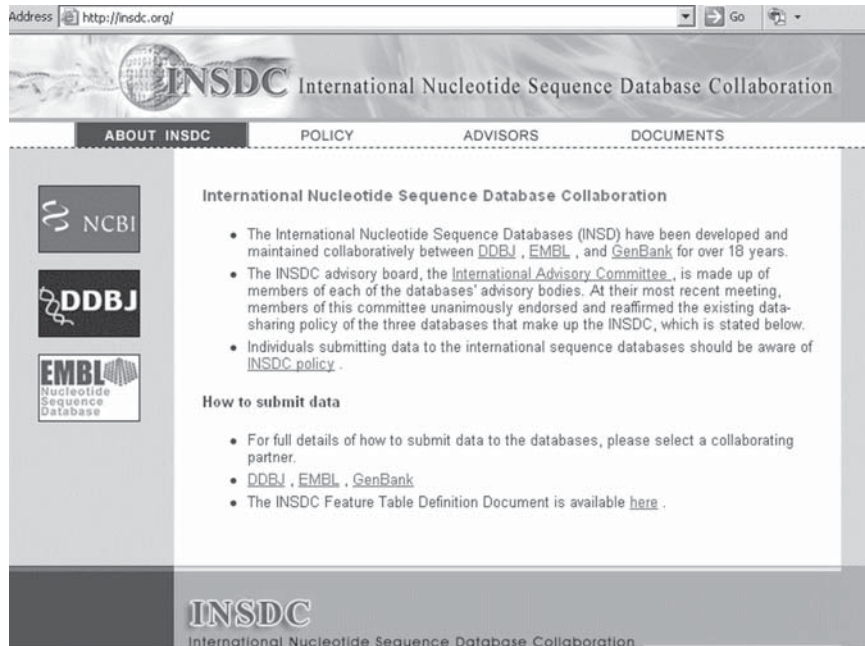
Address http://insdc.org/ Go

INSDC International Nucleotide Sequence Database Collaboration

ABOUT INSDC POLICY ADVISORS DOCUMENTS

NCBI

DDBJ

EMBL Nucleotide Sequence Database

International Nucleotide Sequence Database Collaboration

• The International Nucleotide Sequence Databases (INSD) have been developed and maintained collaboratively between DDBJ , EMBL , and GenBank for over 18 years.
• The INSDC advisory board, the International Advisory Committee , is made up of members of each of the databases' advisory bodies. At their most recent meeting, members of this committee unanimously endorsed and reaffirmed the existing data-sharing policy of the three databases that make up the INSDC, which is stated below.
• Individuals submitting data to the international sequence databases should be aware of INSDC policy .

How to submit data

• For full details of how to submit data to the databases, please select a collaborating partner.
• DDBJ , EMBL , GenBank
• The INSDC Feature Table Definition Document is available here .

INSDC
International Nucleotide Sequence Database Collaboration